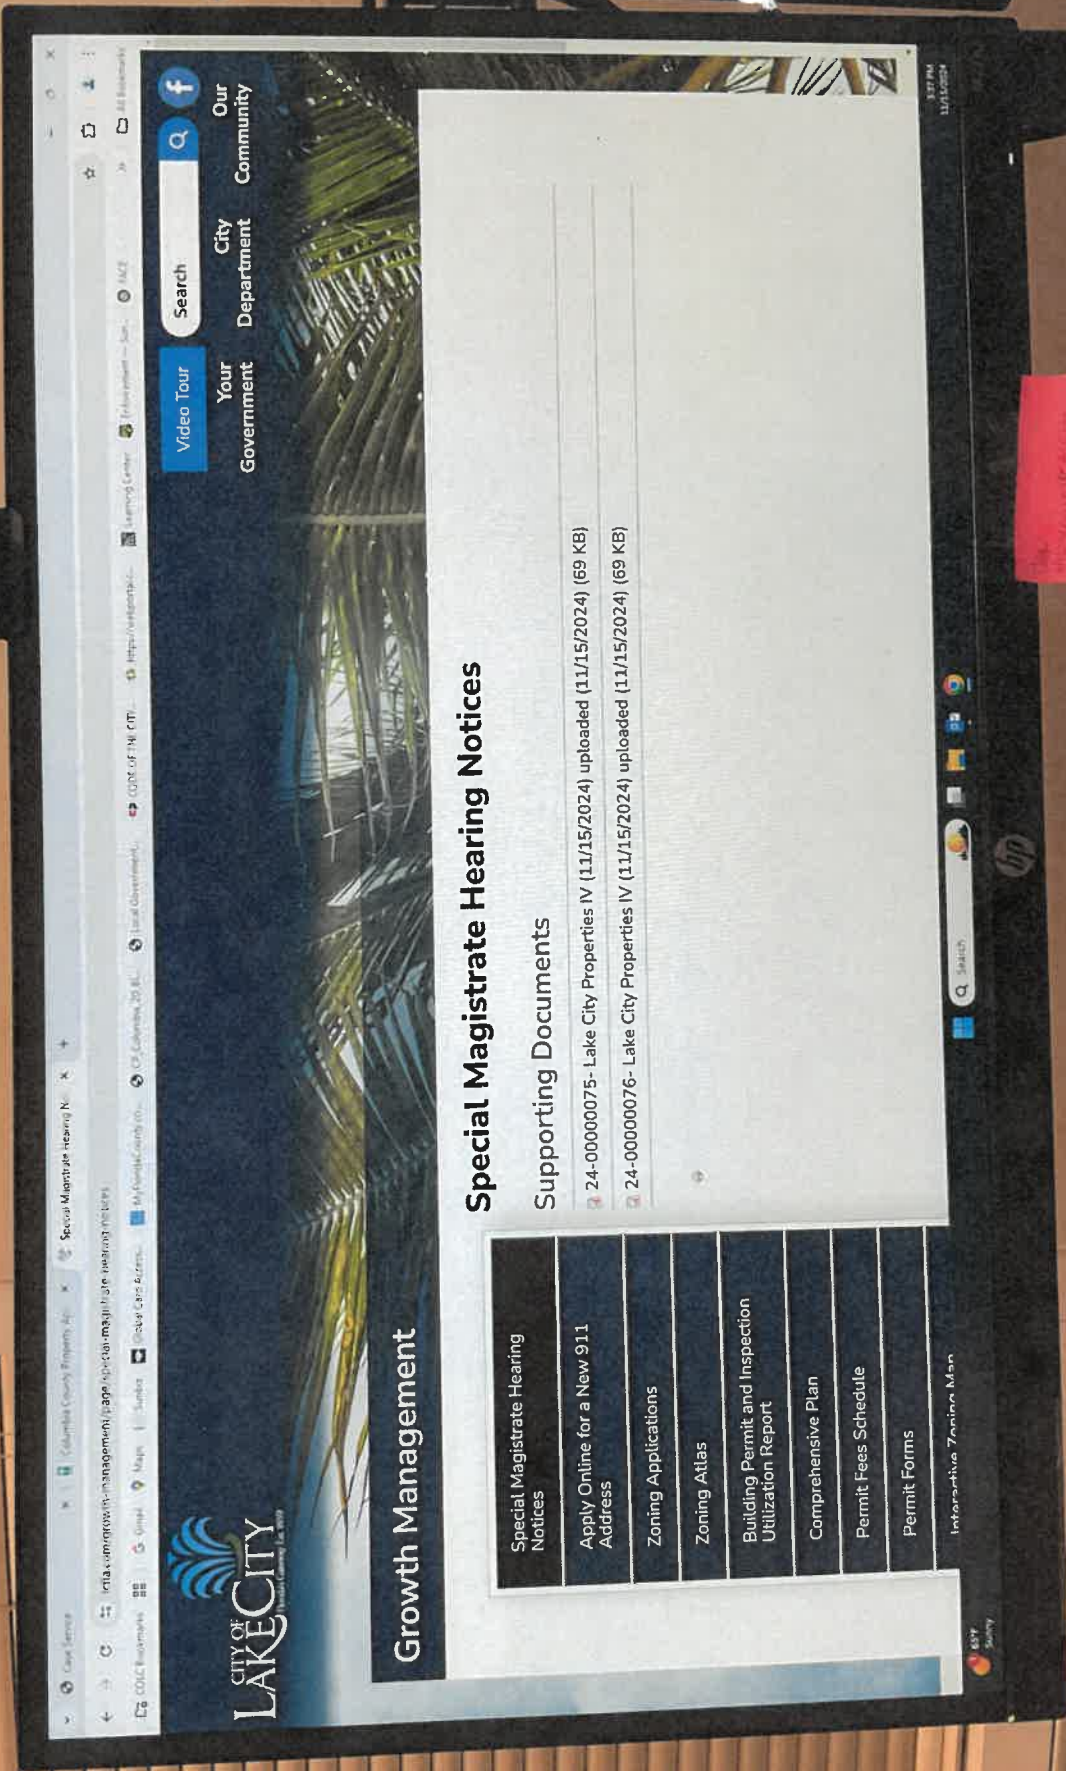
Case Service
Columbia County Property Ap
Special Magistrate Hearing N
lcfla.com/growth-management/page/special-magistrate-hearing-notices
COLC Bookmarks
Gmail
Maps
Sunbiz
Clear Card Access
MyFloridaCounty.co
CF Columbia 20 BL
Local Government
CODE OF THE CITY
https://webportal
Learning Center
Enforcement
FACE
All Bookmarks

CITY OF LAKE CITY
Video Tour
Search
Your Government
City Department
Our Community

Growth Management

Special Magistrate Hearing Notices

Supporting Documents

24-00000075- Lake City Properties IV (11/15/2024) uploaded (11/15/2024) (69 KB)
24-00000076- Lake City Properties IV (11/15/2024) uploaded (11/15/2024) (69 KB)

Special Magistrate Hearing Notices
Apply Online for a New 911 Address
Zoning Applications
Zoning Atlas
Building Permit and Inspection Utilization Report
Comprehensive Plan
Permit Fees Schedule
Permit Forms
Interactive Zoning Map

65°F Sunny
Search
3:37 PM
11/15/2024